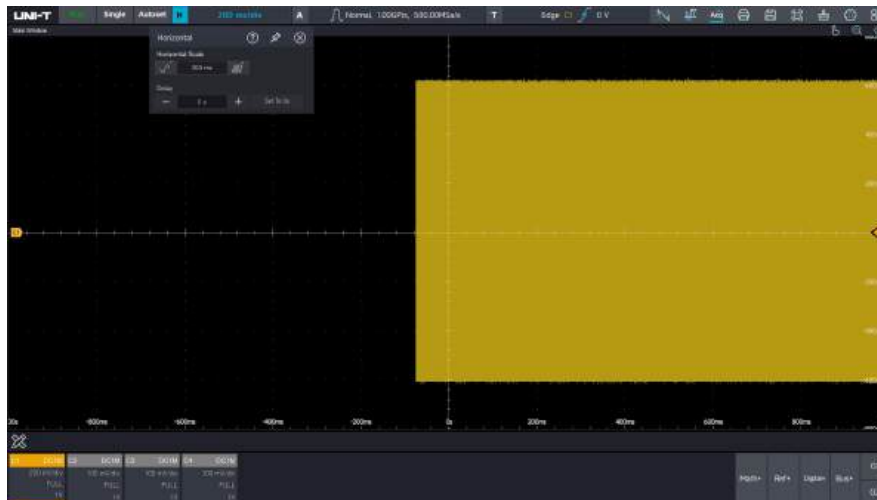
UNI-T Run Single Autoset H 200 ms/div A Normal 1.00GPts, 500.00MSa/s T Edge C1 0 V Acq

Main Window

Horizontal

Horizontal Scale

200 ms

Delay

0 s

Set To 0

-1s -800ms -600ms -400ms -200ms 0s 200ms 400ms 600ms 800ms

C1 DC1M C2 DC1M C3 DC1M C4 DC1M

200 mV/div 100 mV/div 100 mV/div 200 mV/div

FULL FULL FULL FULL

Math+ Ref+ Digital+ Bus+